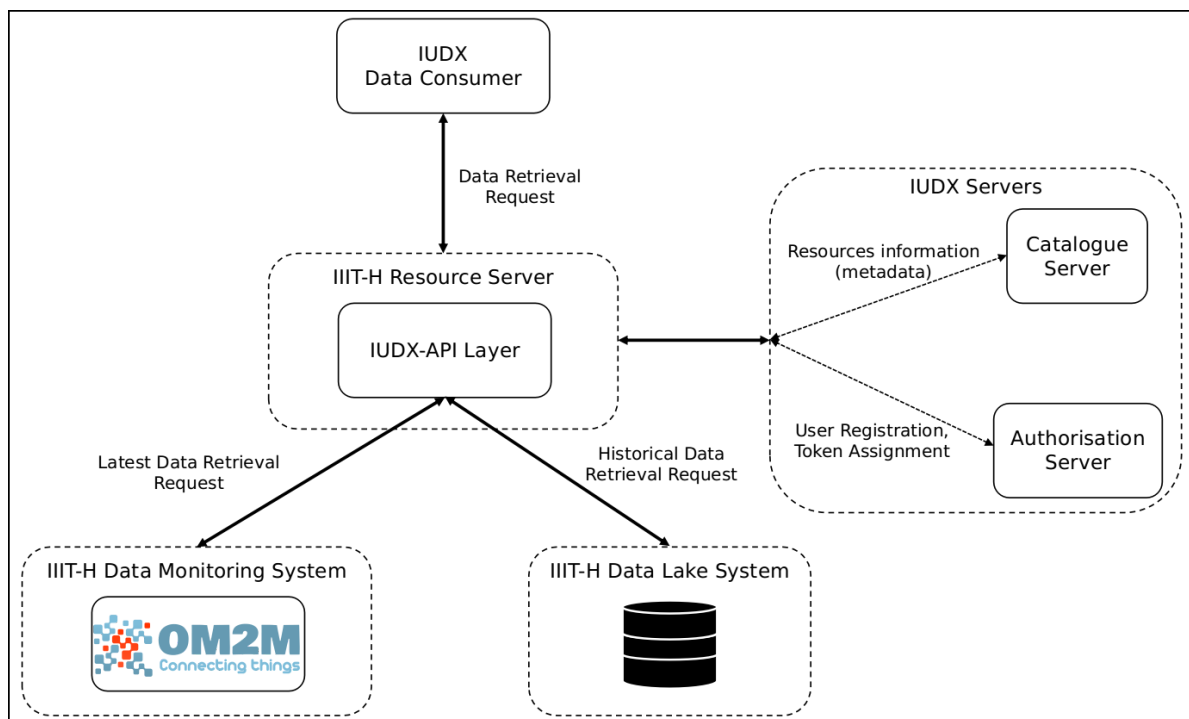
IUDX
Data Consumer

Data Retrieval Request

IUDX Servers

Resources information (metadata)

Catalogue Server

IIIT-H Resource Server

IUDX-API Layer

User Registration, Token Assignment

Authorisation Server

Latest Data Retrieval Request

Historical Data Retrieval Request

IIIT-H Data Monitoring System

OM2M
Connecting things

IIIT-H Data Lake System